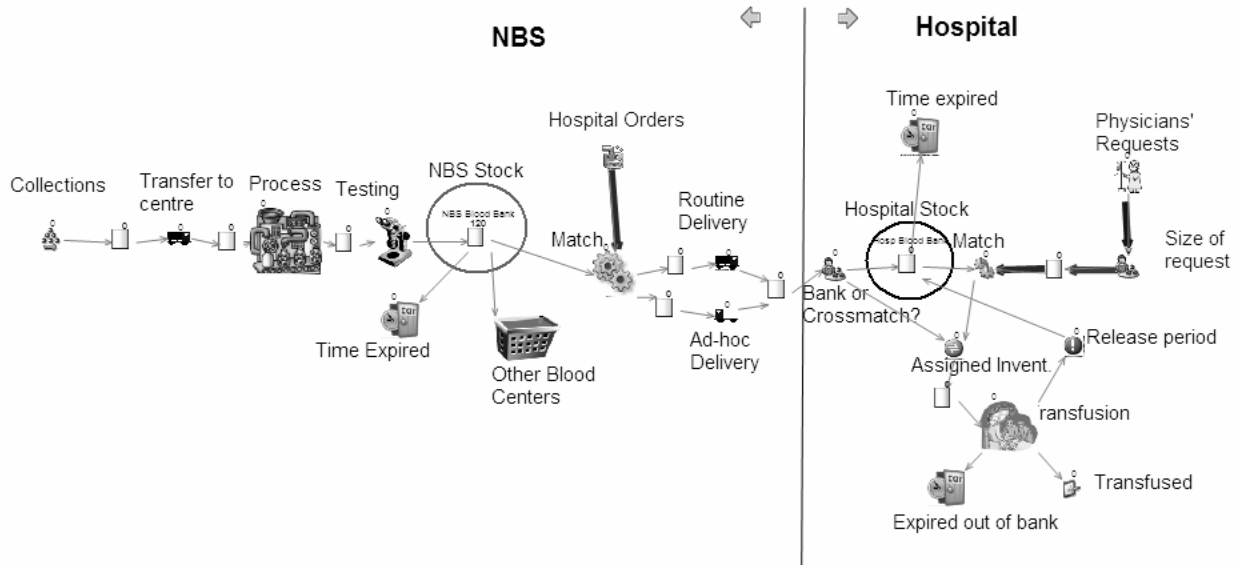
NBS

Hospital

Collections

Transfer to centre

Process

Testing

NBS Stock

NBS Blood Bank
120

Hospital Orders

Match

Routine Delivery

Ad-hoc Delivery

Time Expired

Other Blood Centers

Time expired

Physicians' Requests

Hospital Stock

Hosp Blood Bank

Match

Size of request

Bank or Crossmatch?

Release period

Assigned Invent.

ransfusion

Transfused

Expired out of bank